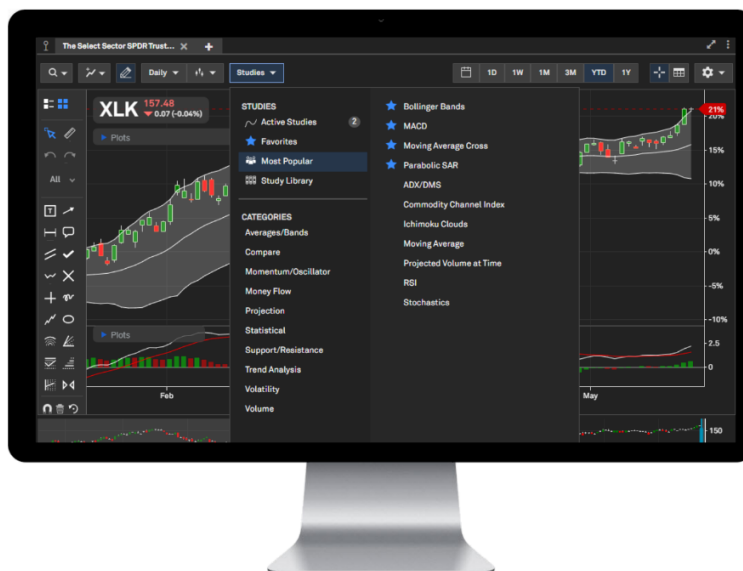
The Select Sector SPDR Trust...

Daily Studies

1D 1W 1M 3M YTD 1Y

XLK 157.48
▼ 0.07 (-0.04%)

Plots

All

STUDIES
Active Studies 2
Favorites
Most Popular
Study Library

CATEGORIES
Averages/Bands
Compare
Momentum/Oscillator
Money Flow
Projection
Statistical
Support/Resistance
Trend Analysis
Volatility
Volume

Bollinger Bands
MACD
Moving Average Cross
Parabolic SAR
ADX/DMS
Commodity Channel Index
Ichimoku Clouds
Moving Average
Projected Volume at Time
RSI
Stochastics

21%
20%
15%
10%
5%
0%
-5%
-10%

Plots

2.5
0

Feb
May

150